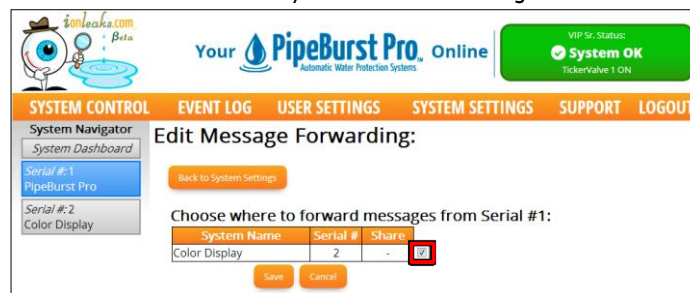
ionleaks.com Beta

Your PipeBurst Pro Online
Automatic Water Protection Systems

VIP Sr. Status:
System OK
TickerValve 1 ON

SYSTEM CONTROL EVENT LOG USER SETTINGS SYSTEM SETTINGS SUPPORT LOGOUT

System Navigator
System Dashboard
Serial #: 1
PipeBurst Pro
Serial #: 2
Color Display

Edit Message Forwarding:

Back to System Settings

Choose where to forward messages from Serial #1:

| System Name | Serial # | Share |
|---|---|---|
| Color Display | 2 | - |

Save Cancel